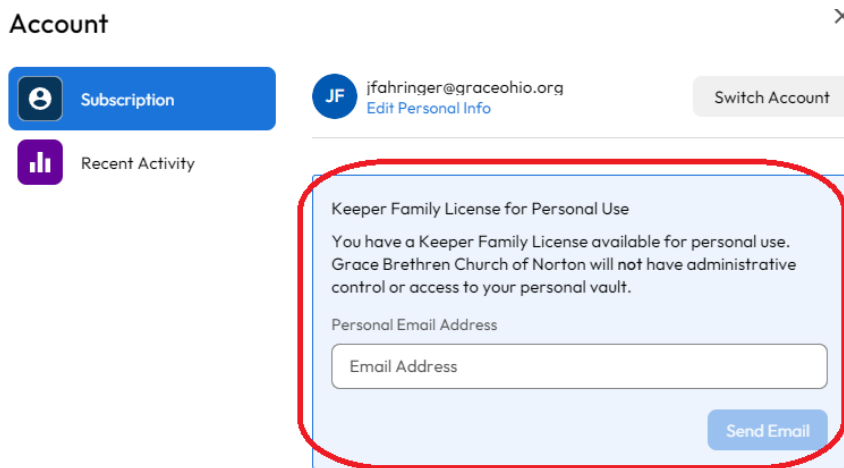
Account

×

Subscription

Recent Activity

JF

jfahringer@graceohio.org
Edit Personal Info

Switch Account

Keeper Family License for Personal Use

You have a Keeper Family License available for personal use. Grace Brethren Church of Norton will not have administrative control or access to your personal vault.

Personal Email Address

Email Address

Send Email